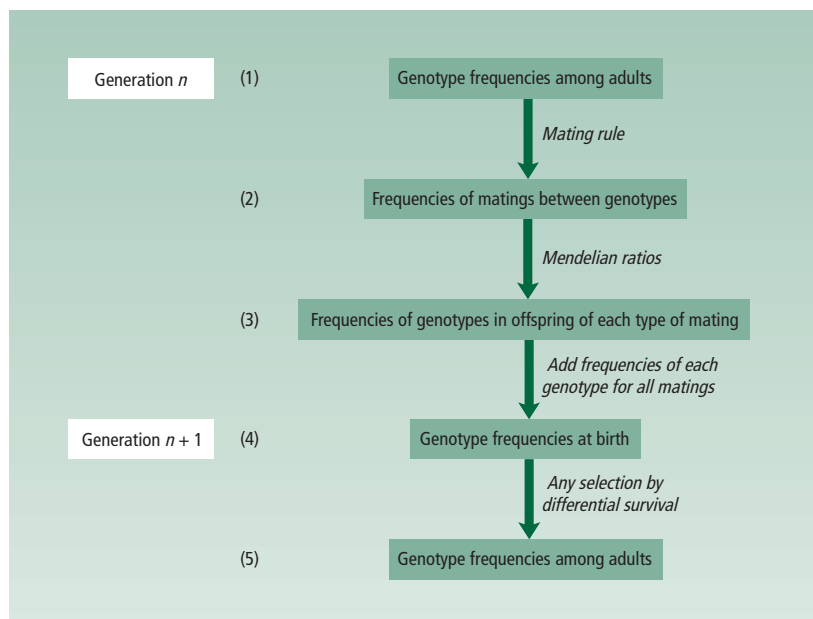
Generation $n$

(1) Genotype frequencies among adults

Mating rule

(2) Frequencies of matings between genotypes

Mendelian ratios

(3) Frequencies of genotypes in offspring of each type of mating

Add frequencies of each genotype for all matings

Generation $n + 1$

(4) Genotype frequencies at birth

Any selection by differential survival

(5) Genotype frequencies among adults